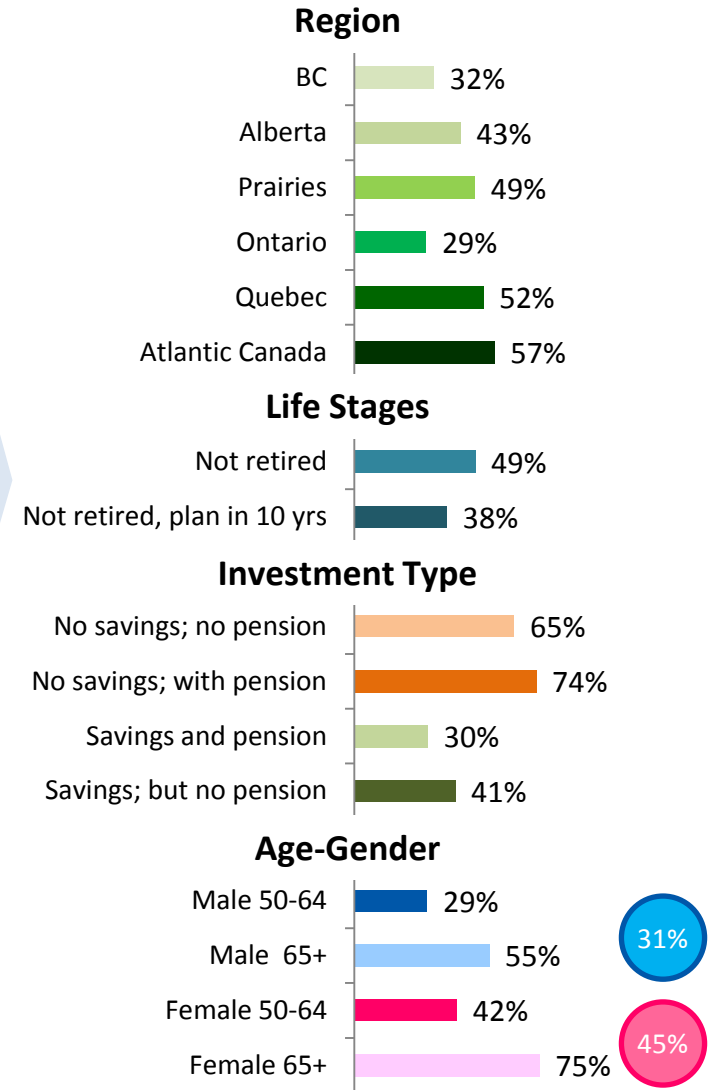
Region

BC 32%

Alberta 43%

Prairies 49%

Ontario 29%

Quebec 52%

Atlantic Canada 57%

Life Stages

Not retired 49%

Not retired, plan in 10 yrs 38%

Investment Type

No savings; no pension 65%

No savings; with pension 74%

Savings and pension 30%

Savings; but no pension 41%

Age-Gender

Male 50-64 29%

Male 65+ 55%

31%

Female 50-64 42%

Female 65+ 75%

45%